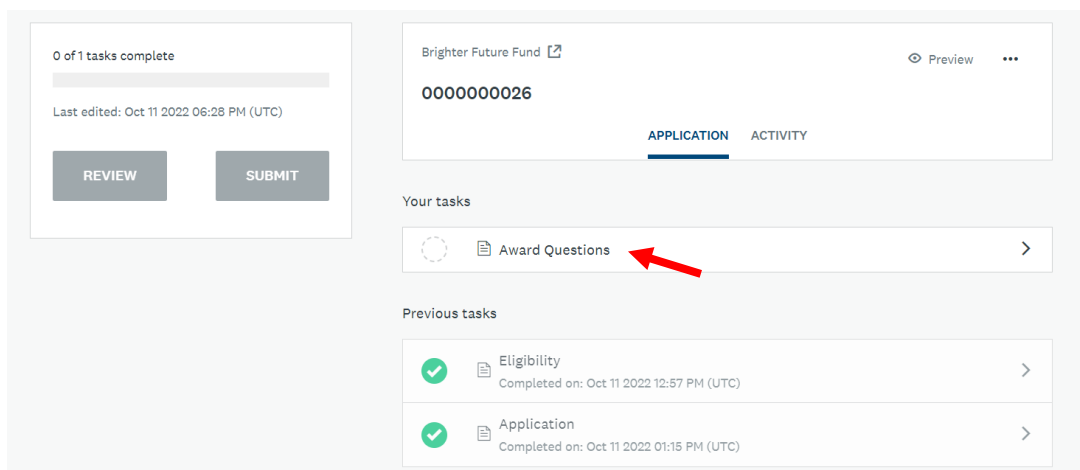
0 of 1 tasks complete

Last edited: Oct 11 2022 06:28 PM (UTC)

REVIEW

SUBMIT

Brighter Future Fund

Preview

0000000026

APPLICATION

ACTIVITY

Your tasks

Award Questions

Previous tasks

Eligibility
Completed on: Oct 11 2022 12:57 PM (UTC)

Application
Completed on: Oct 11 2022 01:15 PM (UTC)